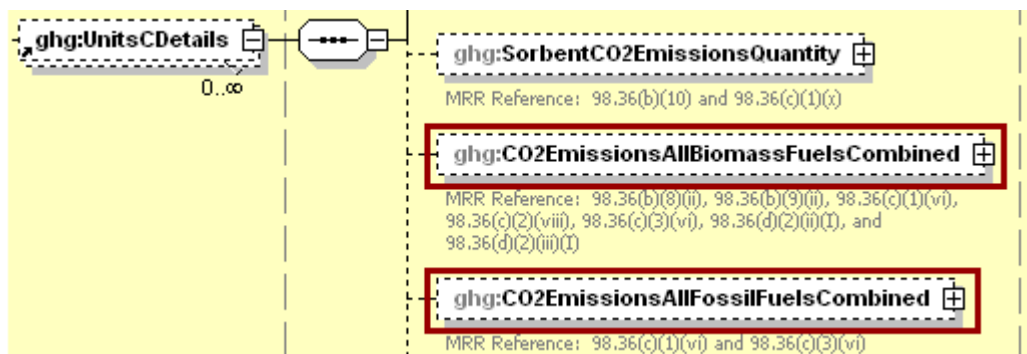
ghg:UnitsCDetails

0..∞

ghg:SorbentCO2EmissionsQuantity

MRR Reference: 98.36(b)(10) and 98.36(c)(1)(x)

ghg:CO2EmissionsAllBiomassFuelsCombined

MRR Reference: 98.36(b)(8)(ii), 98.36(b)(9)(ii), 98.36(c)(1)(vi), 98.36(c)(2)(viii), 98.36(c)(3)(vi), 98.36(d)(2)(ii)(I), and 98.36(d)(2)(iii)(I)

ghg:CO2EmissionsAllFossilFuelsCombined

MRR Reference: 98.36(c)(1)(vi) and 98.36(c)(3)(vi)